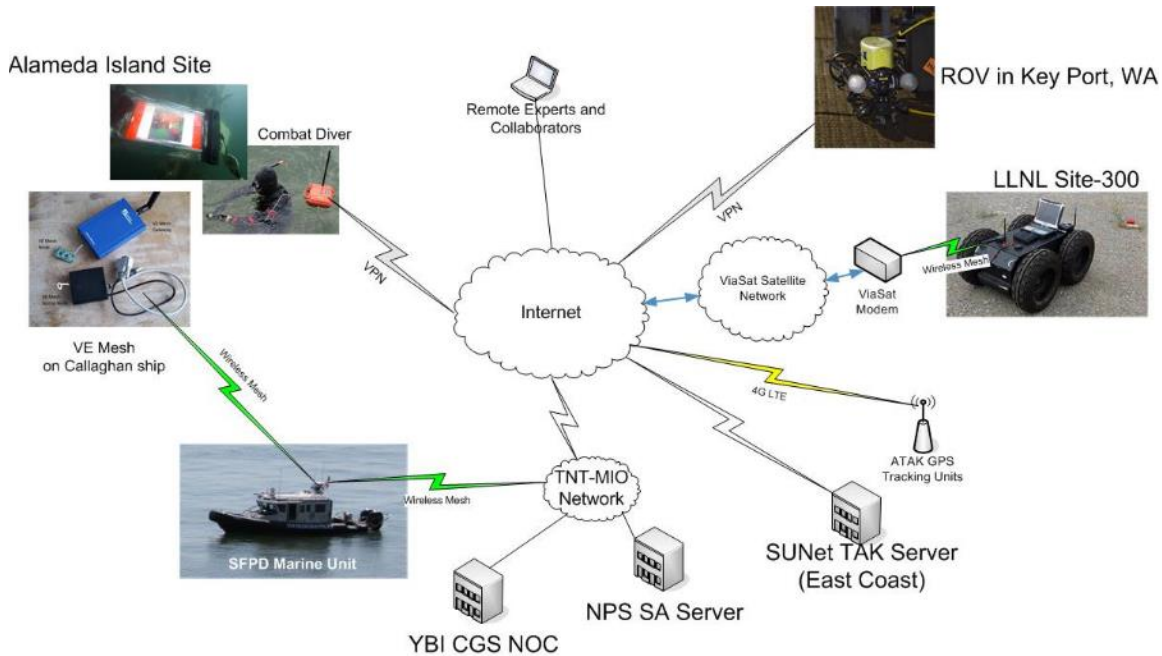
Alameda Island Site

Combat Diver

Remote Experts and Collaborators

ROV in Key Port, WA

LLNL Site-300

VPN

VPN

Internet

ViaSat Satellite Network

ViaSat Modem

Wireless Mesh

VE Mesh on Callaghan ship

Wireless Mesh

4G LTE

ATAK GPS Tracking Units

Wireless Mesh

TNT-MIO Network

SFPD Marine Unit

SUNet TAK Server (East Coast)

NPS SA Server

YBI CGS NOC